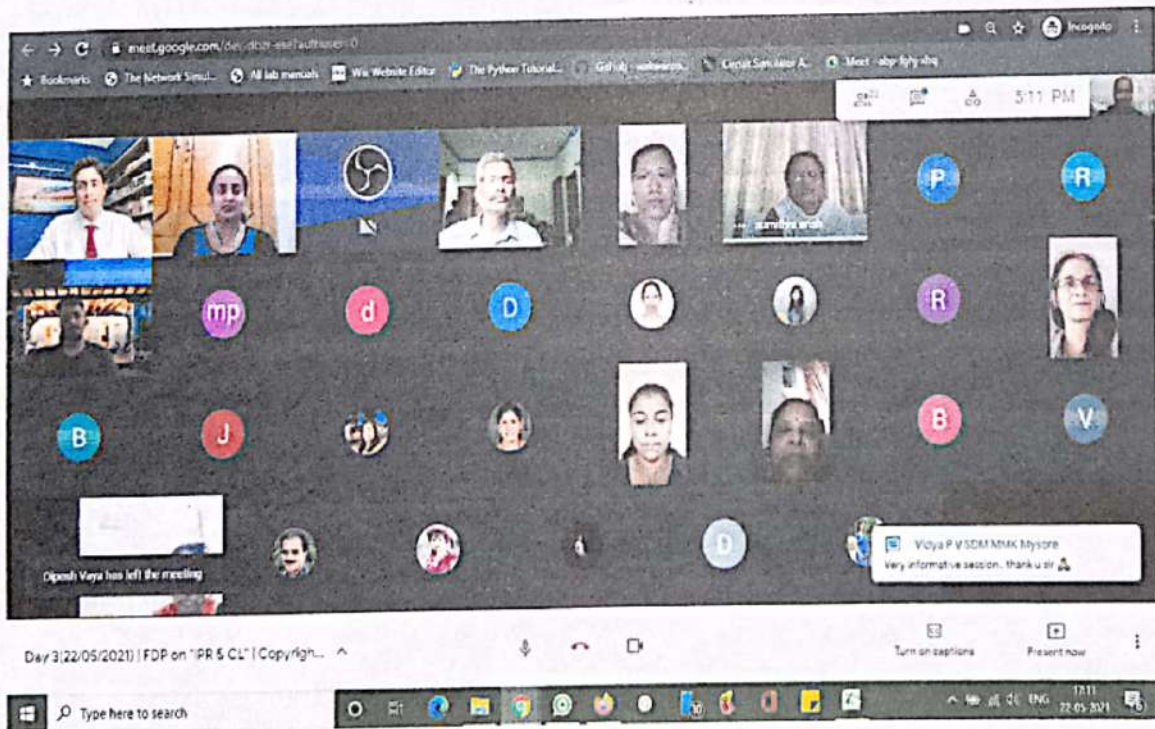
meet.google.com/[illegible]

Incognito

Bookmarks The Network Simul... All lab manuals Wix Website Editor The Python Tutorial... GitHub - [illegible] Circuit Simulator A... Meet - abp-fghy-xbq

5:11 PM

P R mp d D R B J B V D

Dipesh Vaya has left the meeting

Vidya P V SDM MMK Mysore
Very informative session.. thank u sir

Day 3(22/05/2021) | FDP on "IPR & CL" | Copyrigh...

Turn on captions

Present now

Type here to search

ENG 17:11 22-05-2021